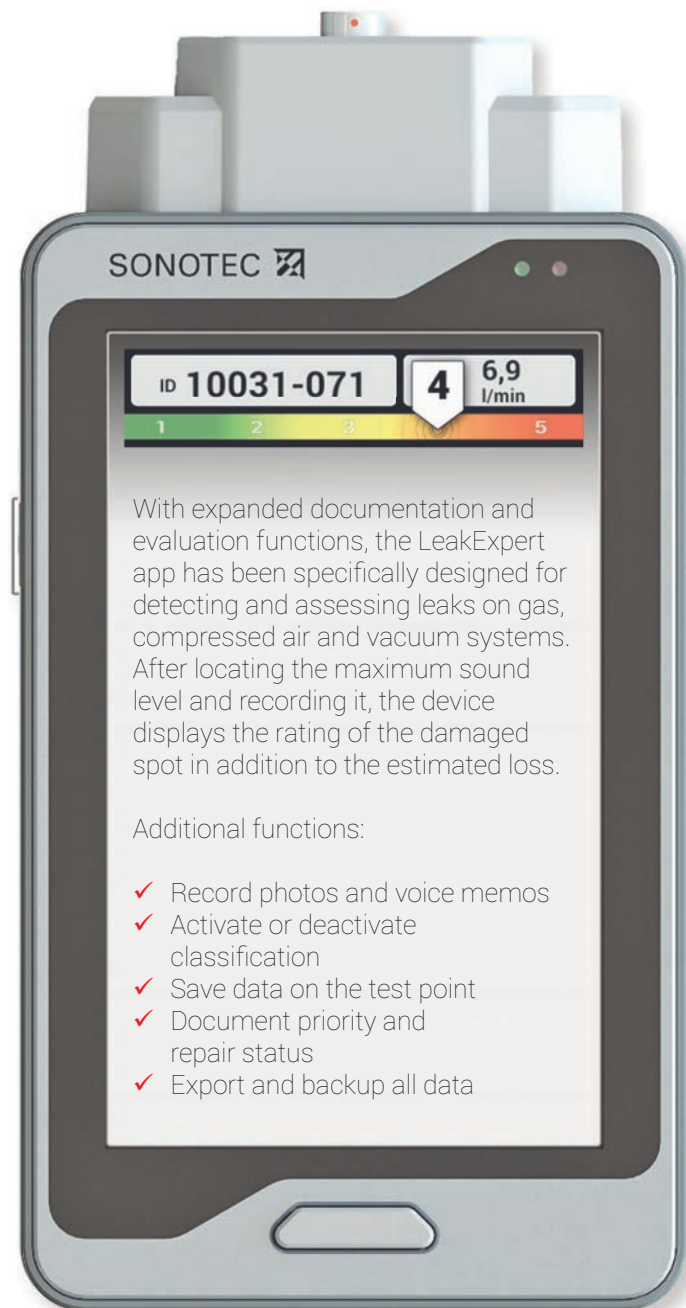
SONOTEC

ID 10031-071

4

6,9 l/min

1 2 3 5

With expanded documentation and evaluation functions, the LeakExpert app has been specifically designed for detecting and assessing leaks on gas, compressed air and vacuum systems. After locating the maximum sound level and recording it, the device displays the rating of the damaged spot in addition to the estimated loss.

Additional functions:

✓ Record photos and voice memos
✓ Activate or deactivate classification
✓ Save data on the test point
✓ Document priority and repair status
✓ Export and backup all data